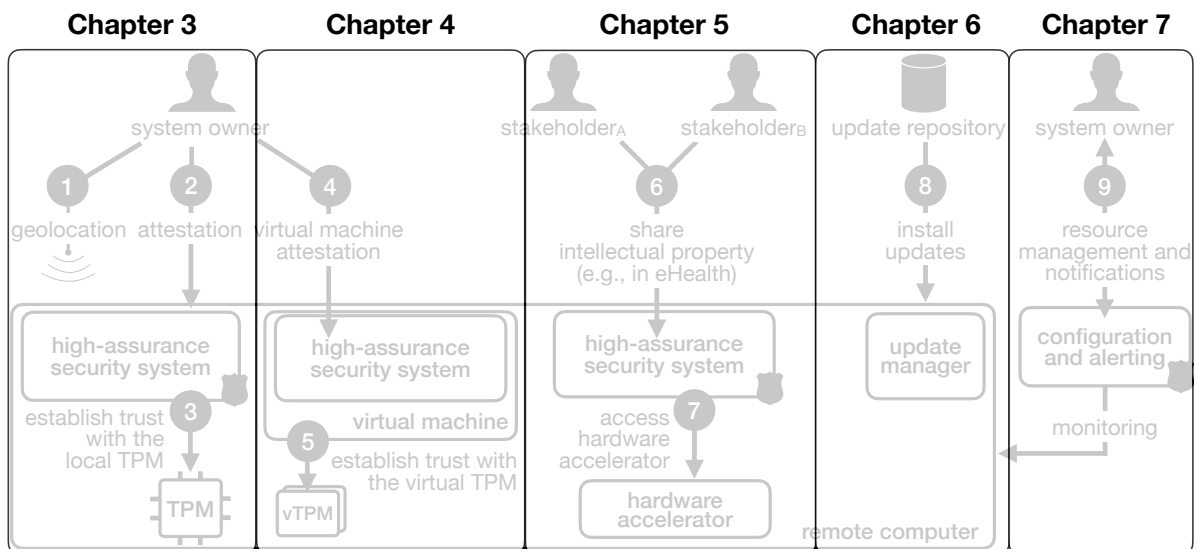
Chapter 3
system owner
1
geolocation
2
attestation
high-assurance security system
3
establish trust with the local TPM
TPM

Chapter 4
4
virtual machine attestation
high-assurance security system
virtual machine
5
establish trust with the virtual TPM
vTPM

Chapter 5
stakeholder$_A$
stakeholder$_B$
6
share intellectual property (e.g., in eHealth)
high-assurance security system
access hardware accelerator
7
hardware accelerator
remote computer

Chapter 6
update repository
8
install updates
update manager

Chapter 7
system owner
9
resource management and notifications
configuration and alerting
monitoring